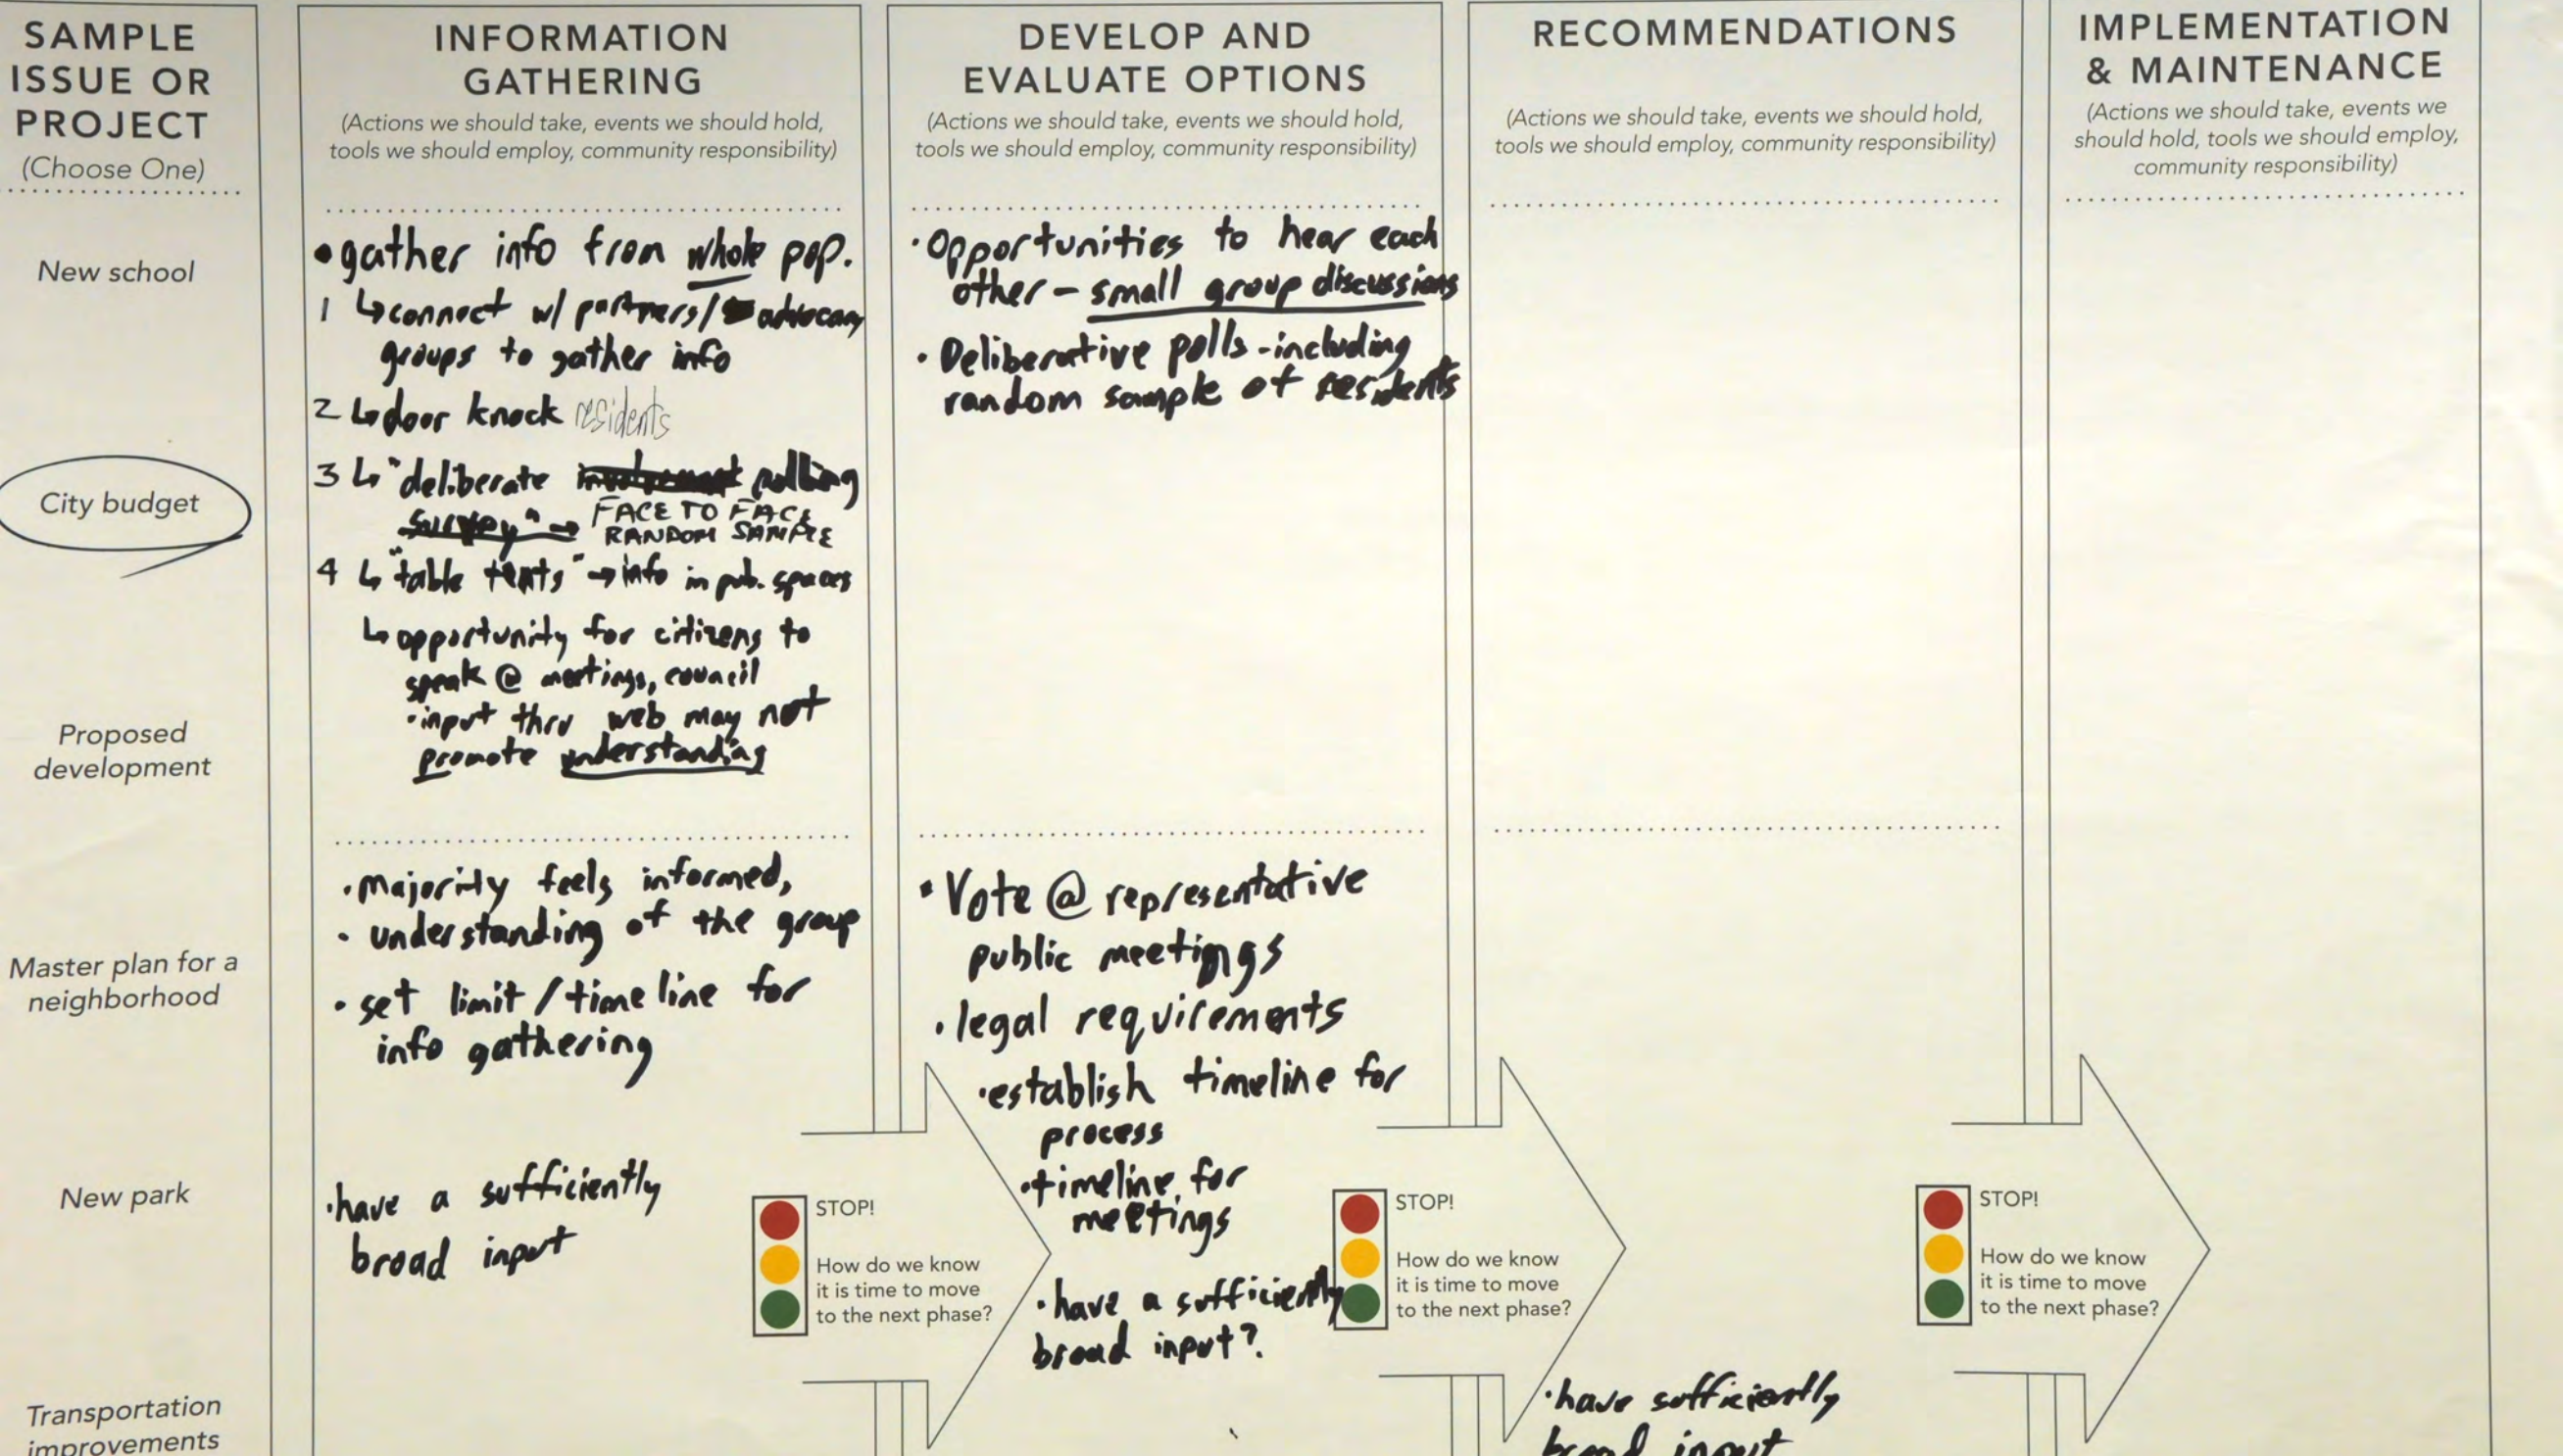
SAMPLE ISSUE OR PROJECT
(Choose One)

New school

City budget

Proposed development

Master plan for a neighborhood

New park

Transportation improvements

INFORMATION GATHERING
(Actions we should take, events we should hold, tools we should employ, community responsibility)

•gather info from whole pop.
1 ↳connect w/ partners/ advocacy groups to gather info
2 ↳door knock residents
3 ↳"deliberate polling survey" → FACE TO FACE RANDOM SAMPLE
4 ↳"table tents" → info in pub. spaces
↳opportunity for citizens to speak @ meetings, council
•input thru web may not promote understanding

•majority feels informed,
•understanding of the group
•set limit / time line for info gathering

•have a sufficiently broad input

STOP!
How do we know it is time to move to the next phase?

DEVELOP AND EVALUATE OPTIONS
(Actions we should take, events we should hold, tools we should employ, community responsibility)

•Opportunities to hear each other – small group discussions
•Deliberative polls - including random sample of residents

•Vote @ representative public meetings
•legal requirements
•establish timeline for process
•timeline for meetings
•have a sufficiently broad input?

STOP!
How do we know it is time to move to the next phase?

RECOMMENDATIONS
(Actions we should take, events we should hold, tools we should employ, community responsibility)

•have sufficiently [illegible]

STOP!
How do we know it is time to move to the next phase?

IMPLEMENTATION & MAINTENANCE
(Actions we should take, events we should hold, tools we should employ, community responsibility)